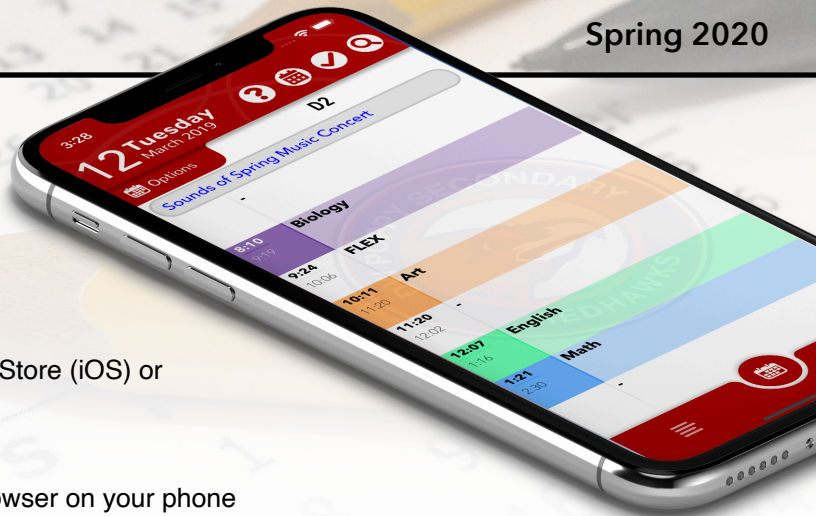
Spring 2020

3:28

12 Tuesday
March 2019

Options

D2

Sounds of Spring Music Concert

-

Biology

8:10
9:19

FLEX

9:24
10:06

Art

10:11
11:20

-

11:20
12:02

English

12:07
1:16

Math

1:21
2:30

-

SECONDARY

HAWKS

Store (iOS) or

owser on your phone